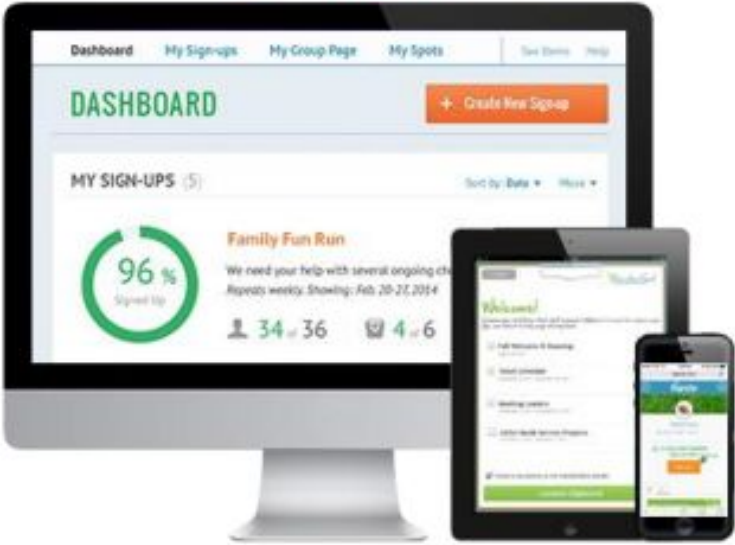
Dashboard My Sign-ups My Group Page My Spots See Items Help

DASHBOARD

+ Create New Sign-up

MY SIGN-UPS (5)

Sort by: Date ▾ More ▾

96 %

Signed Up

Family Fun Run

We need your help with several ongoing ch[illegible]

Repeats weekly. Showing: Feb. 20-27, 2014

34 of 36

4 of 6

Welcome!

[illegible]